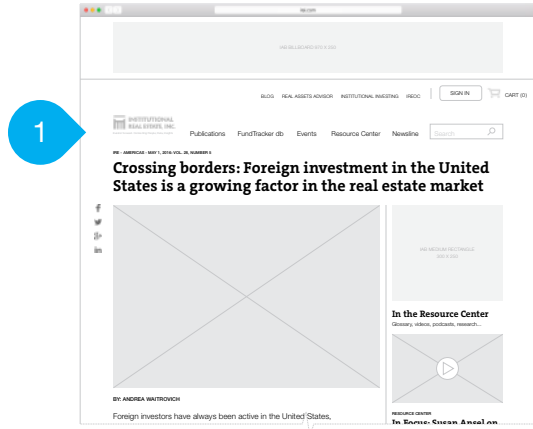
1

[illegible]

IAB BILLBOARD 970 X 250

BLOG REAL ASSETS ADVISOR INSTITUTIONAL INVESTING IREOC SIGN IN CART (0)

INSTITUTIONAL REAL ESTATE, INC.

Publications FundTracker db Events Resource Center Newsline Search

IRE - AMERICAS - MAY 1, 2016 - VOL. 28, NUMBER 5

Crossing borders: Foreign investment in the United States is a growing factor in the real estate market

IAB MEDIUM RECTANGLE 300 X 250

In the Resource Center

Glossary, videos, podcasts, research...

BY: ANDREA WAITROVICH

Foreign investors have always been active in the United States,

RESOURCE CENTER

In Focus: Susan Ansel on